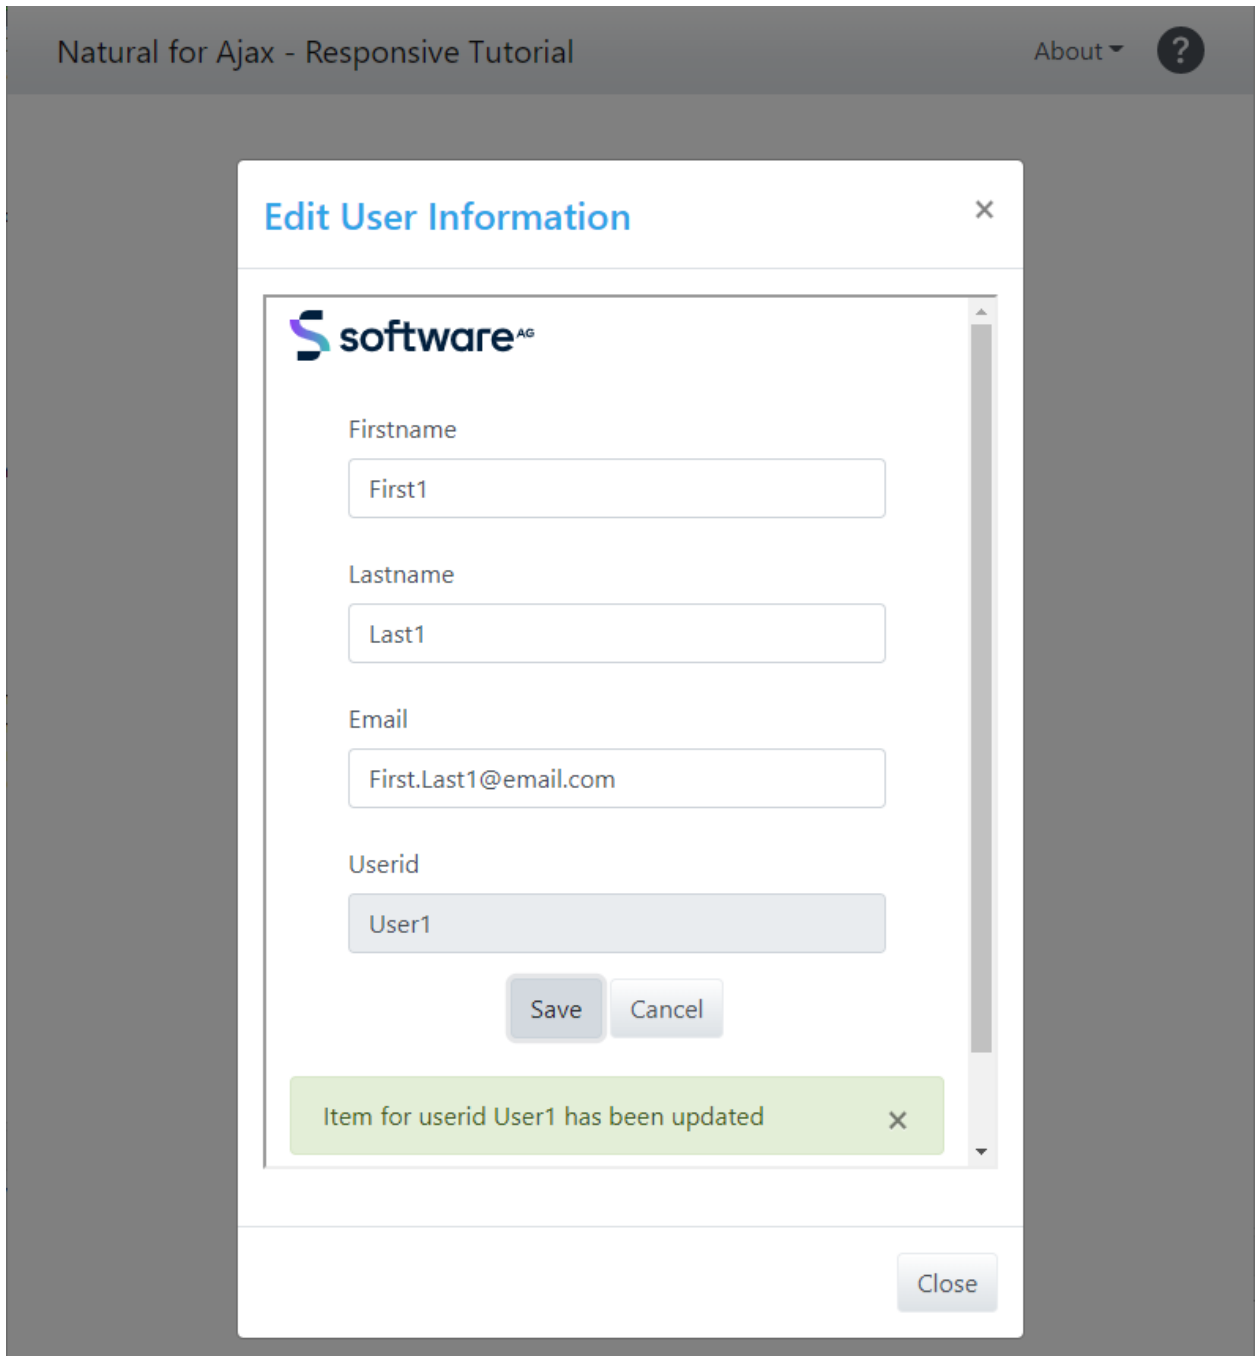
Natural for Ajax - Responsive Tutorial

About

?

Edit User Information

×

software AG

Firstname

First1

Lastname

Last1

Email

First.Last1@email.com

Userid

User1

Save Cancel

Item for userid User1 has been updated ×

Close